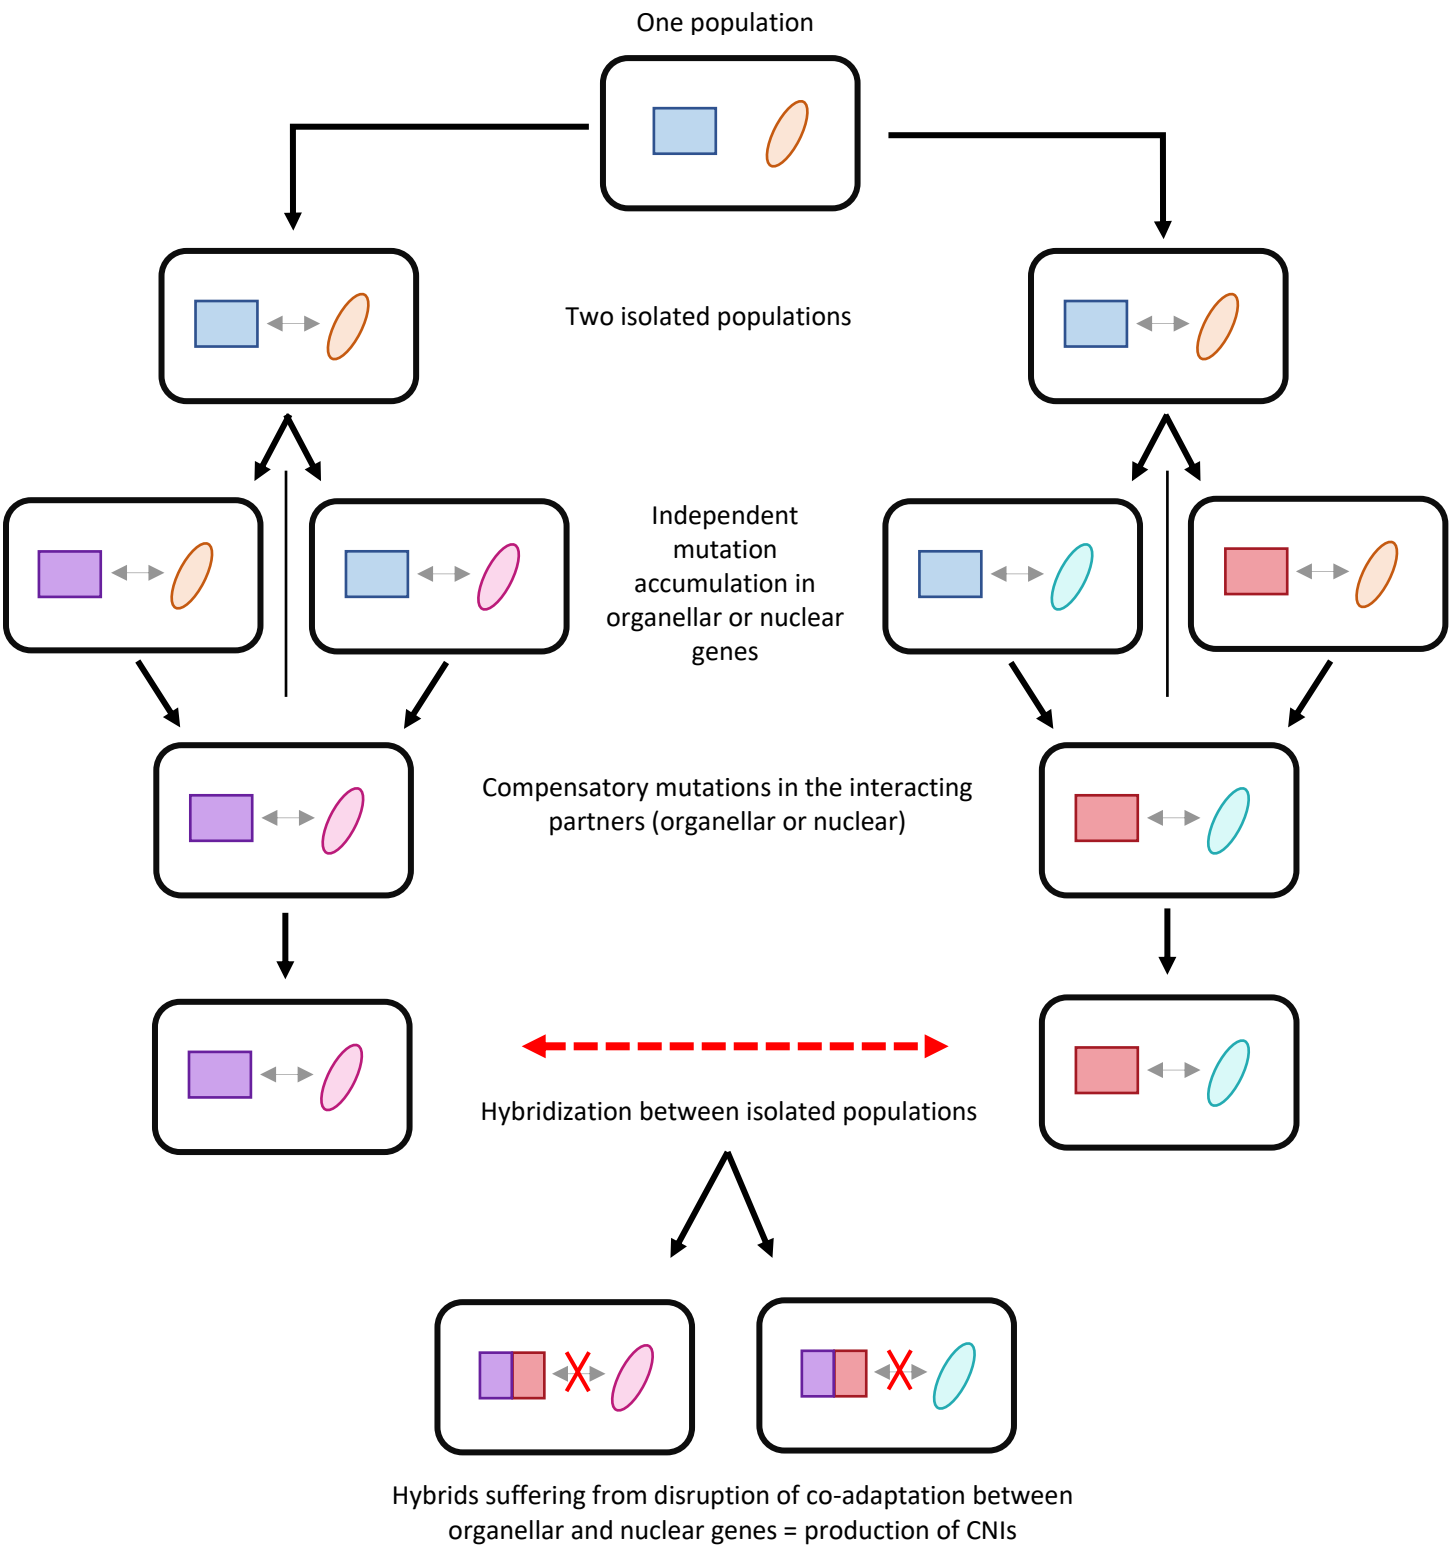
One population

Two isolated populations

Independent mutation accumulation in organellar or nuclear genes

Compensatory mutations in the interacting partners (organellar or nuclear)

Hybridization between isolated populations

Hybrids suffering from disruption of co-adaptation between organellar and nuclear genes = production of CNIs